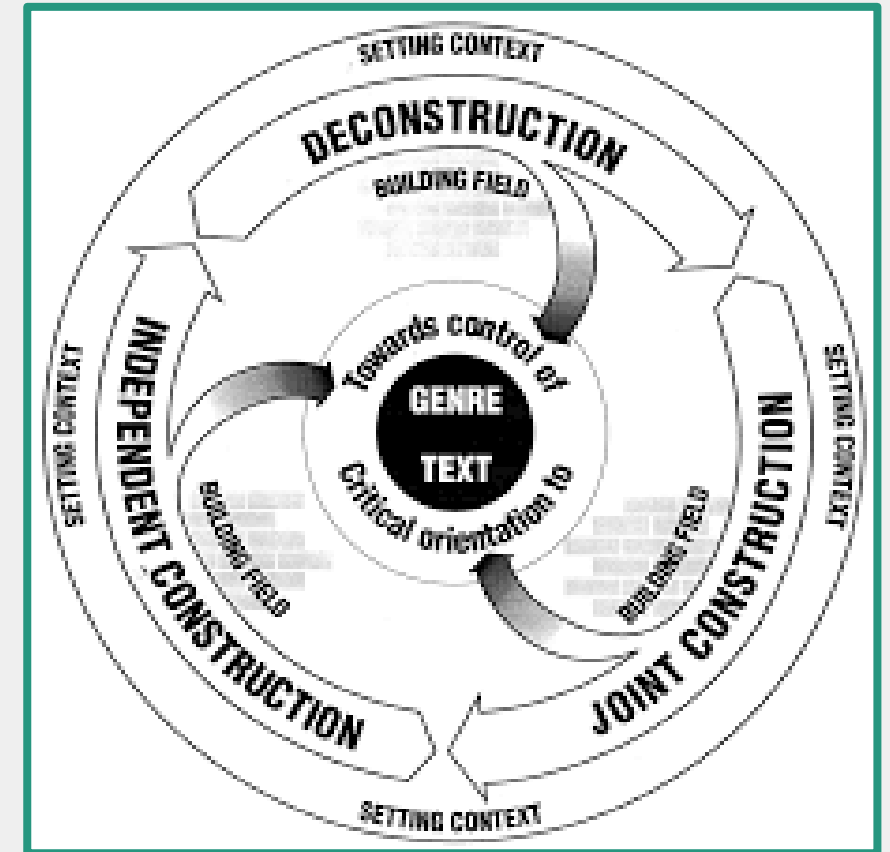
SETTING CONTEXT

DECONSTRUCTION

BUILDING FIELD

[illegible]

SETTING CONTEXT

JOINT CONSTRUCTION

BUILDING FIELD

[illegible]

SETTING CONTEXT

INDEPENDENT CONSTRUCTION

BUILDING FIELD

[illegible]

SETTING CONTEXT

Towards control of

GENRE

TEXT

Critical orientation to